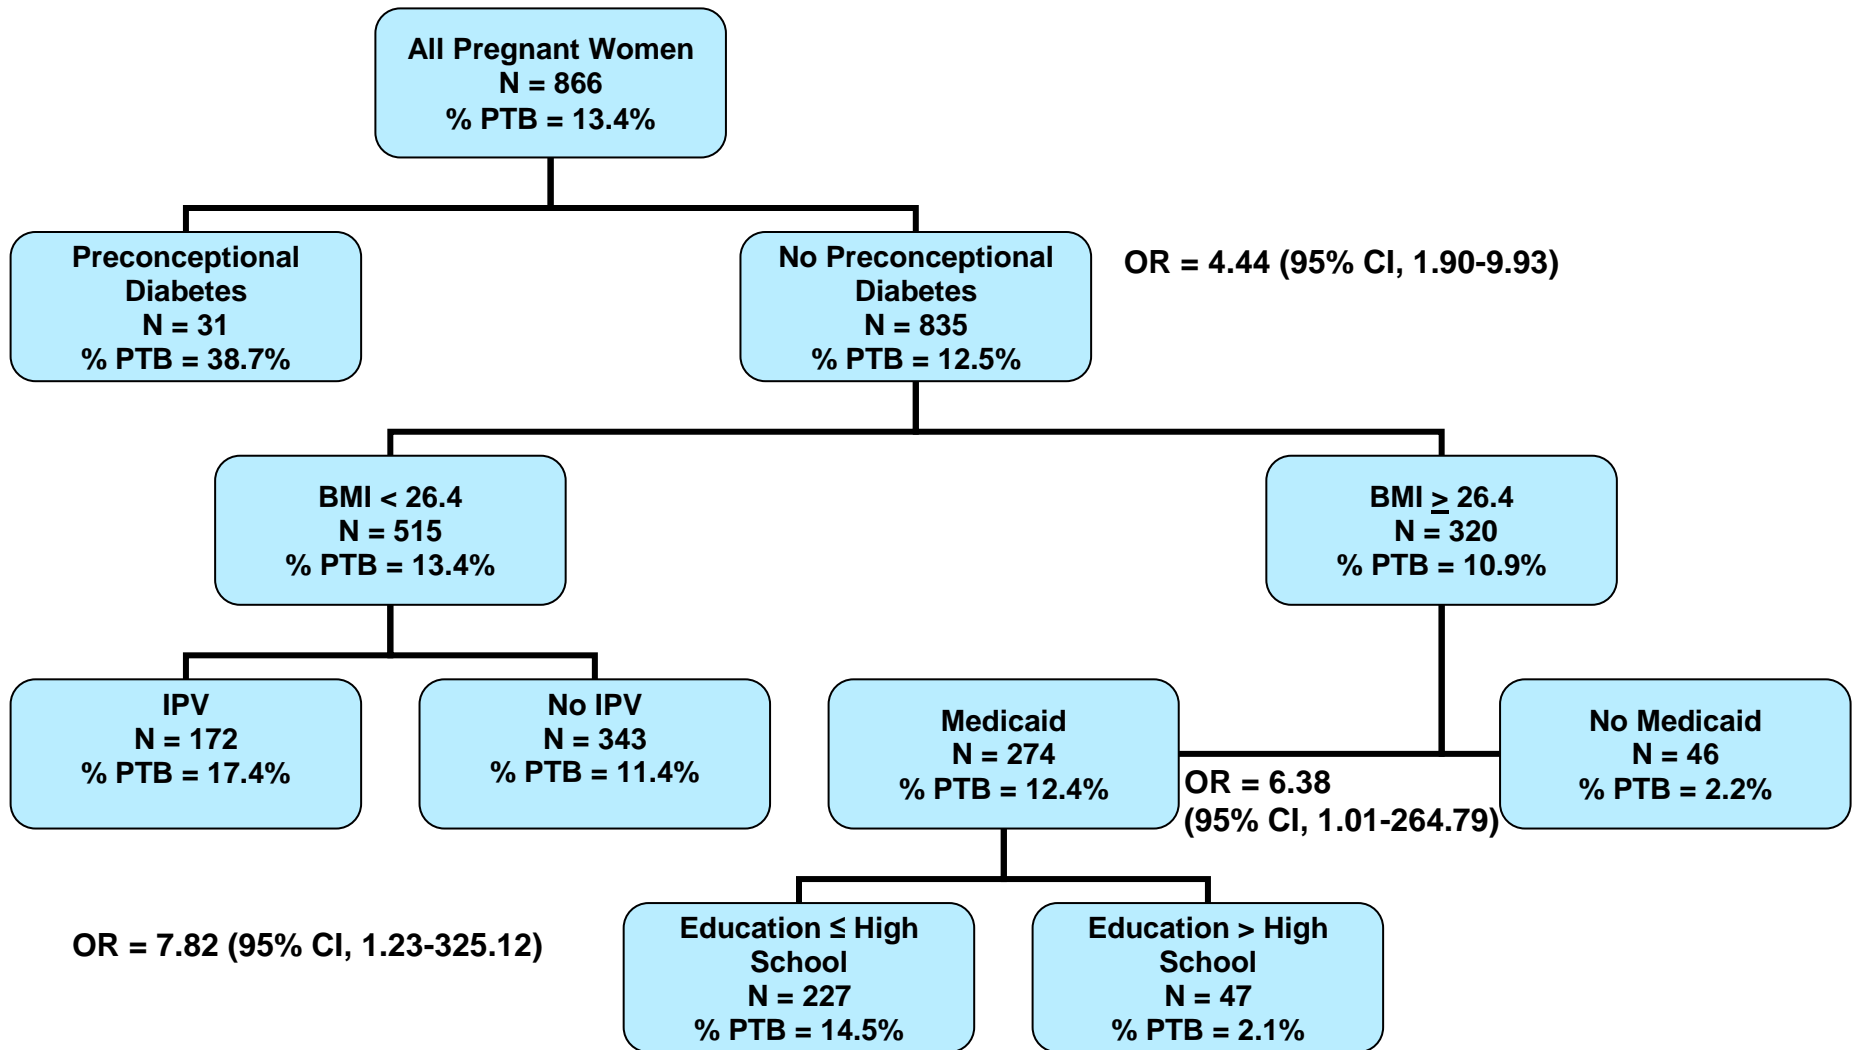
All Pregnant Women
N = 866
% PTB = 13.4%

Preconceptional Diabetes
N = 31
% PTB = 38.7%

No Preconceptional Diabetes
N = 835
% PTB = 12.5%

OR = 4.44 (95% CI, 1.90-9.93)

BMI < 26.4
N = 515
% PTB = 13.4%

BMI $\geq$ 26.4
N = 320
% PTB = 10.9%

IPV
N = 172
% PTB = 17.4%

No IPV
N = 343
% PTB = 11.4%

Medicaid
N = 274
% PTB = 12.4%

OR = 6.38
(95% CI, 1.01-264.79)

No Medicaid
N = 46
% PTB = 2.2%

OR = 7.82 (95% CI, 1.23-325.12)

Education ≤ High School
N = 227
% PTB = 14.5%

Education > High School
N = 47
% PTB = 2.1%